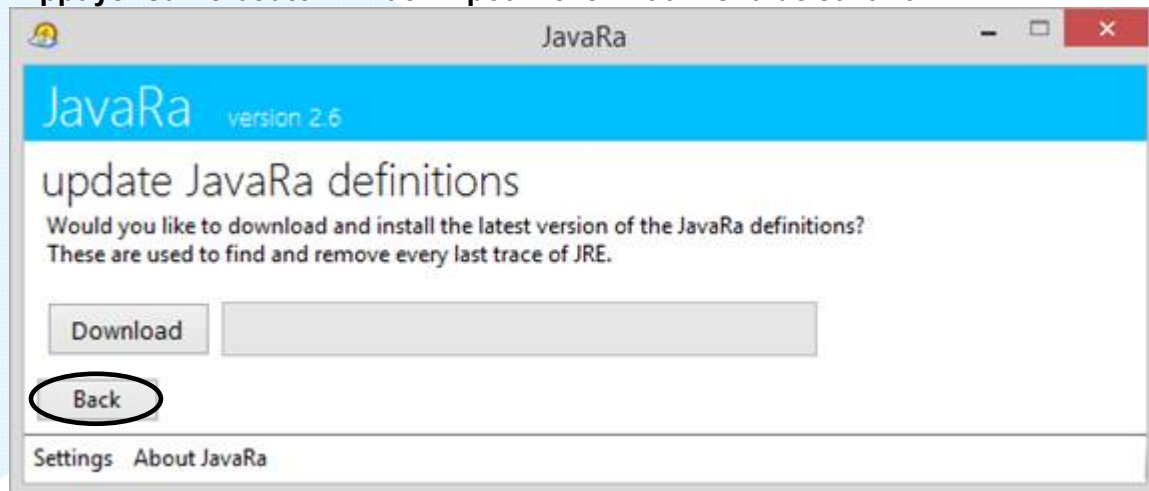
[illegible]

JavaRa

JavaRa version 2.6

update JavaRa definitions

Would you like to download and install the latest version of the JavaRa definitions? These are used to find and remove every last trace of JRE.

Download

Back

Settings About JavaRa